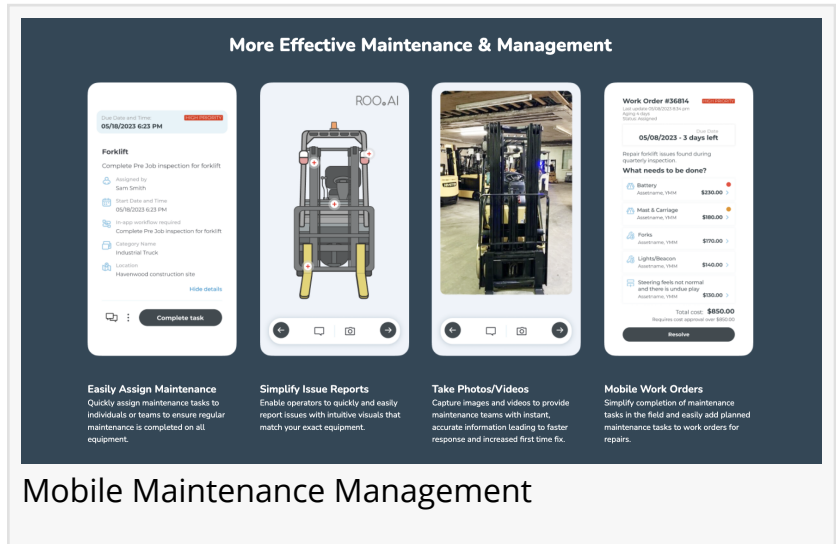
More Effective Maintenance & Management

Due Date and Time
05/18/2023 6:23 PM
HIGH PRIORITY

Forklift
Complete Pre Job inspection for forklift

Assigned by
Sam Smith

Start Date and Time
05/18/2023 6:23 PM

In-app workflow required
Complete Pre Job inspection for forklift

Category Name
Industrial Truck

Location
Havenwood construction site

Hide details

Complete task

ROO.AI

Work Order #36814
HIGH PRIORITY
Last updated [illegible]
Aging 4 days
Status Assigned

Due Date
05/08/2023 - 3 days left

Repair forklift issues found during quarterly inspection.

What needs to be done?

Battery
Assetname, YMM
$230.00

Mast & Carriage
Assetname, YMM
$180.00

Forks
Assetname, YMM
$170.00

Lights/Beacon
Assetname, YMM
$140.00

Steering feels not normal and there is undue play
Assetname, YMM
$130.00

Total cost: $850.00
Requires cost approval over $650.00

Resolve

Easily Assign Maintenance
Quickly assign maintenance tasks to individuals or teams to ensure regular maintenance is completed on all equipment.

Simplify Issue Reports
Enable operators to quickly and easily report issues with intuitive visuals that match your exact equipment.

Take Photos/Videos
Capture images and videos to provide maintenance teams with instant, accurate information leading to faster response and increased first time fix.

Mobile Work Orders
Simplify completion of maintenance tasks in the field and easily add planned maintenance tasks to work orders for repairs.

Mobile Maintenance Management